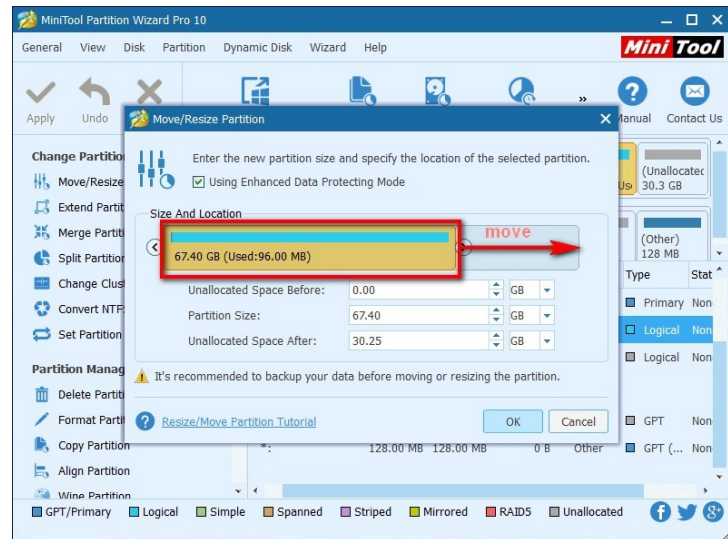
MiniTool Partition Wizard Pro 10

General View Disk Partition Dynamic Disk Wizard Help

Mini Tool

Apply Undo

Manual Contact Us

Change Partition
Move/Resize
Extend Partit
Merge Partit
Split Partition
Change Clust
Convert NTF
Set Partition

Partition Manag
Delete Partiti
Format Parti
Copy Partition
Align Partition
Wipe Partition

Move/Resize Partition

Enter the new partition size and specify the location of the selected partition.

Using Enhanced Data Protecting Mode

Size And Location

67.40 GB (Used:96.00 MB)

move

Unallocated Space Before: 0.00 GB
Partition Size: 67.40 GB
Unallocated Space After: 30.25 GB

It's recommended to backup your data before moving or resizing the partition.

Resize/Move Partition Tutorial

OK Cancel

(Unallocated 30.3 GB

(Other) 128 MB

Type Stat
Primary Non
Logical Non
Logical Non
GPT Non
GPT Non

*: 128.00 MB 128.00 MB 0 B Other

GPT/Primary Logical Simple Spanned Striped Mirrored RAID5 Unallocated